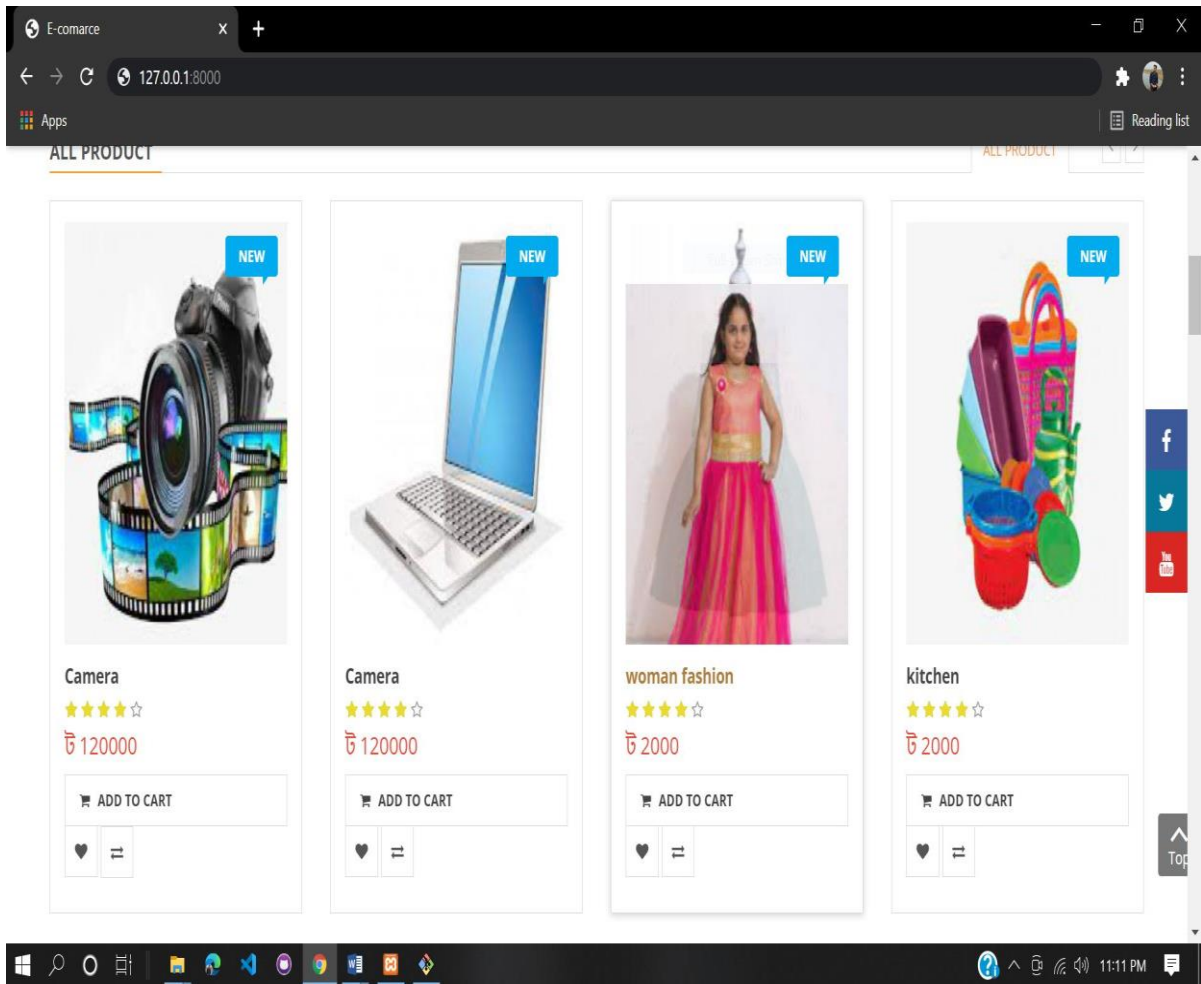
E-comarce

127.0.0.1:8000

Apps

Reading list

ALL PRODUCT

ALL PRODUCT

NEW

NEW

NEW

NEW

Camera

৳ 120000

ADD TO CART

Camera

৳ 120000

ADD TO CART

woman fashion

৳ 2000

ADD TO CART

kitchen

৳ 2000

ADD TO CART

Top

11:11 PM